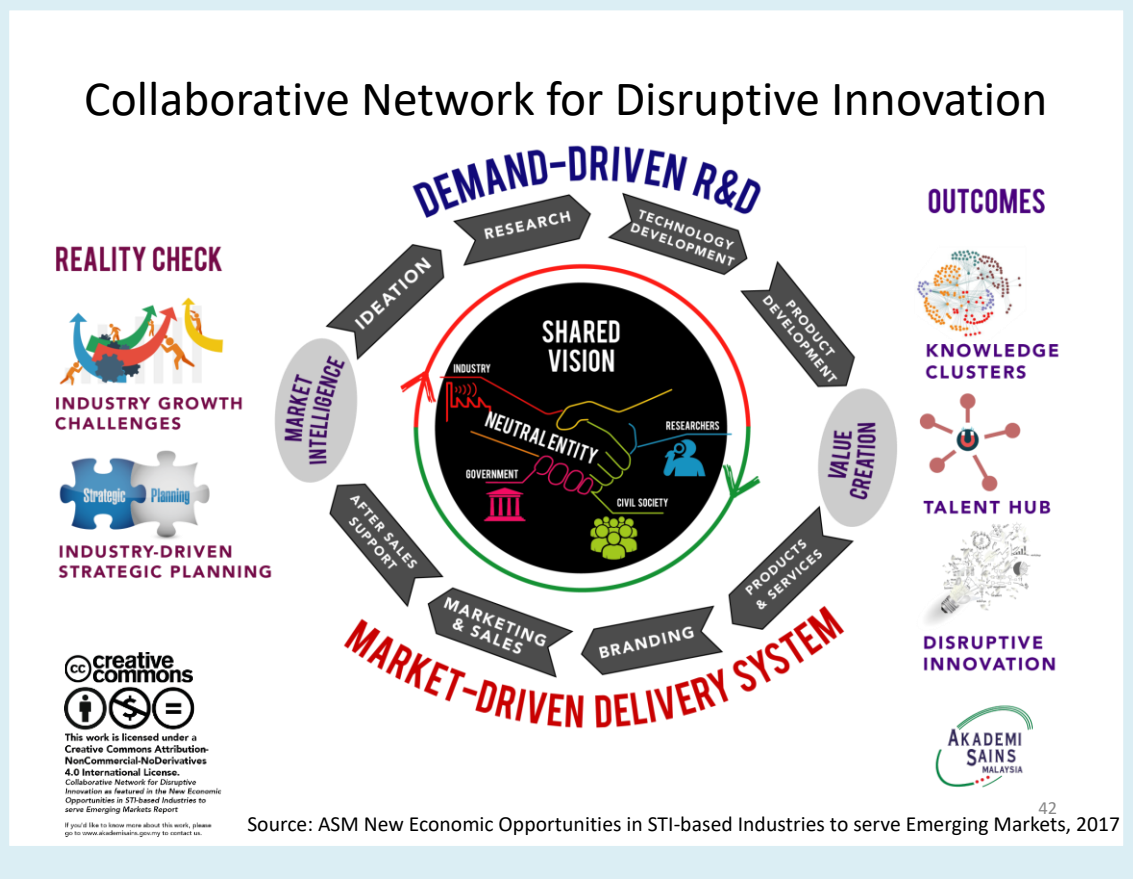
Collaborative Network for Disruptive Innovation

DEMAND-DRIVEN R&D

REALITY CHECK

INDUSTRY GROWTH CHALLENGES

Strategic Planning

INDUSTRY-DRIVEN STRATEGIC PLANNING

RESEARCH

TECHNOLOGY DEVELOPMENT

PRODUCT DEVELOPMENT

VALUE CREATION

PRODUCTS & SERVICES

BRANDING

MARKETING & SALES

AFTER SALES SUPPORT

MARKET INTELLIGENCE

IDEATION

SHARED VISION

INDUSTRY

NEUTRAL ENTITY

RESEARCHERS

GOVERNMENT

CIVIL SOCIETY

MARKET-DRIVEN DELIVERY SYSTEM

OUTCOMES

KNOWLEDGE CLUSTERS

TALENT HUB

DISRUPTIVE INNOVATION

AKADEMI SAINS MALAYSIA

creative commons

This work is licensed under a Creative Commons Attribution-NonCommercial-NoDerivatives 4.0 International License. Collaborative Network for Disruptive Innovation as featured in the New Economic Opportunities in STI-based Industries to serve Emerging Markets Report

If you'd like to know more about this work, please go to www.akademisains.gov.my to contact us.

42

Source: ASM New Economic Opportunities in STI-based Industries to serve Emerging Markets, 2017